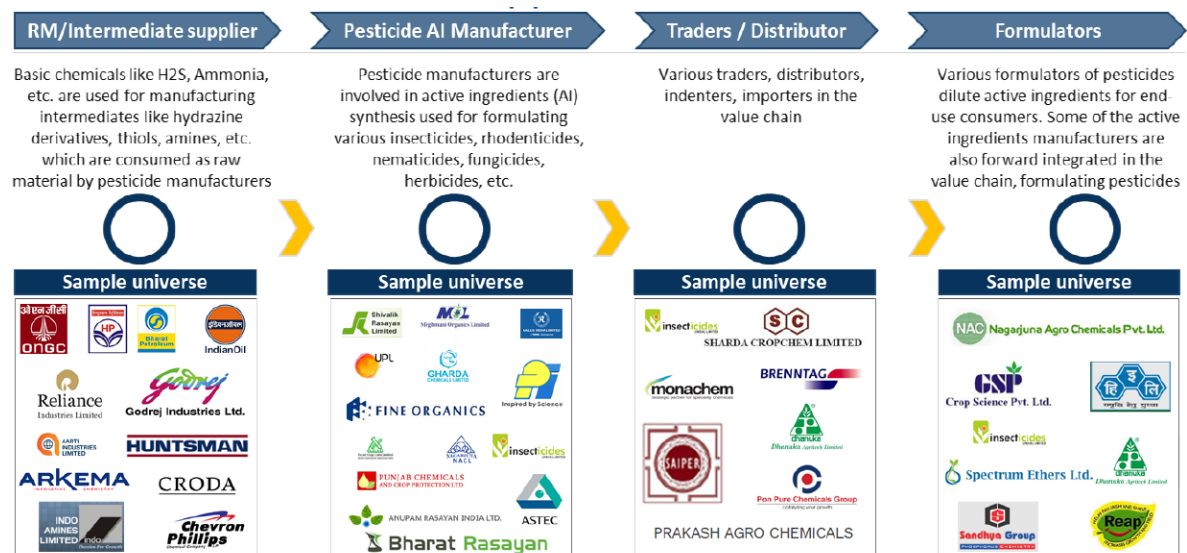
RM/Intermediate supplier

Basic chemicals like H2S, Ammonia, etc. are used for manufacturing intermediates like hydrazine derivatives, thiols, amines, etc. which are consumed as raw material by pesticide manufacturers

Sample universe

ओएनजीसी ONGC
HP
Bharat Petroleum
इंडियनऑयल IndianOil
Reliance Industries Limited
Godrej Godrej Industries Ltd.
AARTI INDUSTRIES LIMITED
HUNTSMAN
ARKEMA
CRODA
INDO AMINES LIMITED
Chevron Phillips

Pesticide AI Manufacturer

Pesticide manufacturers are involved in active ingredients (AI) synthesis used for formulating various insecticides, rhodenticides, nematicides, fungicides, herbicides, etc.

Sample universe

Shivalik Rasayan Limited
MOL Meghmani Organics Limited
UPL
GHARDA CHEMICALS LIMITED
Inspired by Science
FINE ORGANICS
NACL
insecticides
PUNJAB CHEMICALS AND CROP PROTECTION LTD
ANUPAM RASAYAN INDIA LTD.
ASTEC
Bharat Rasayan

Traders / Distributor

Various traders, distributors, indenters, importers in the value chain

Sample universe

insecticides
SC SHARDA CROPCHEM LIMITED
monachem
BRENNTAG
Dhanuka Agritech Limited
SAIPER
Pon Pure Chemicals Group
PRAKASH AGRO CHEMICALS

Formulators

Various formulators of pesticides dilute active ingredients for end-use consumers. Some of the active ingredients manufacturers are also forward integrated in the value chain, formulating pesticides

Sample universe

NAC Nagarjuna Agro Chemicals Pvt. Ltd.
CSP Crop Science Pvt. Ltd.
हि कि लि
insecticides
Spectrum Ethers Ltd.
Dhanuka Agritech Limited
Sandhya Group
Reap